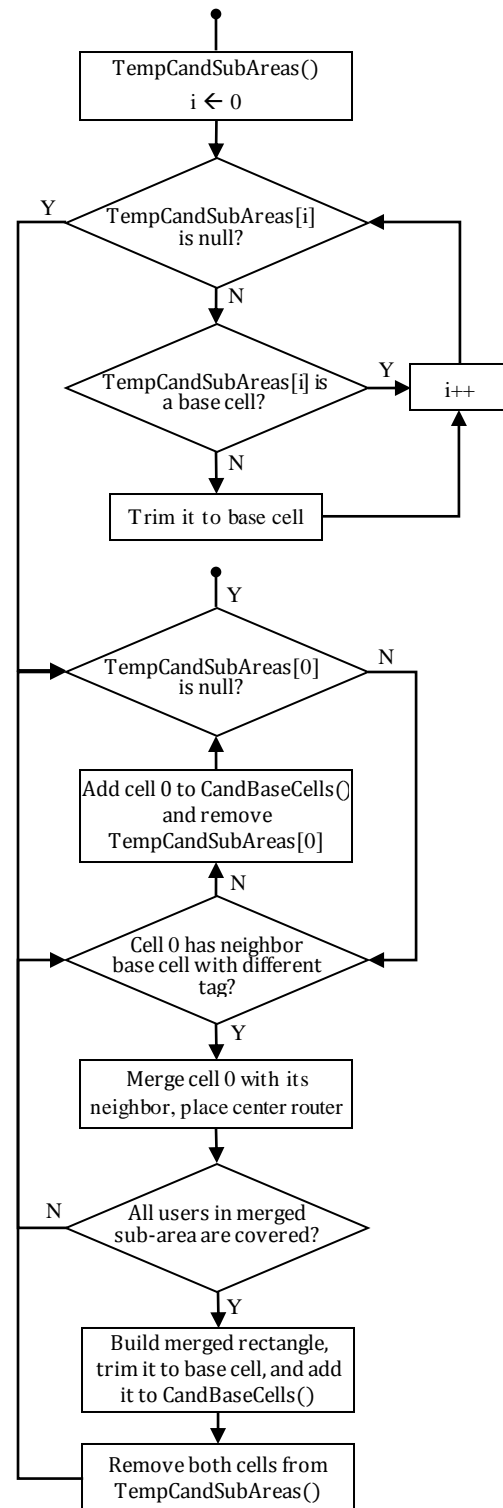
TempCandSubAreas()
i ← 0

Y

TempCandSubAreas[i] is null?

N

TempCandSubAreas[i] is a base cell?

Y

i++

N

Trim it to base cell

Y

TempCandSubAreas[0] is null?

N

Add cell 0 to CandBaseCells() and remove TempCandSubAreas[0]

N

Cell 0 has neighbor base cell with different tag?

Y

Merge cell 0 with its neighbor, place center router

N

All users in merged sub-area are covered?

Y

Build merged rectangle, trim it to base cell, and add it to CandBaseCells()

Remove both cells from TempCandSubAreas()